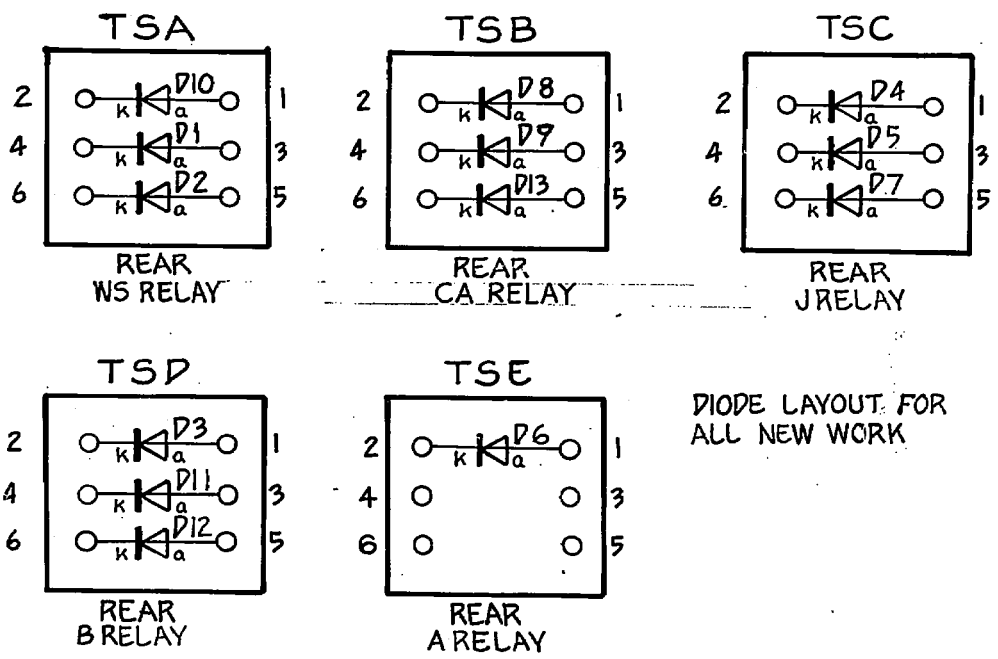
TSA

2 k D10 a 1
4 k D1 a 3
6 k D2 a 5

REAR
WS RELAY

TSB

2 k D8 a 1
4 k D9 a 3
6 k D13 a 5

REAR
CA RELAY

TSC

2 k D4 a 1
4 k D5 a 3
6 k D7 a 5

REAR
J RELAY

TSD

2 k D3 a 1
4 k D11 a 3
6 k D12 a 5

REAR
B RELAY

TSE

2 k D6 a 1
4 3
6 5

REAR
A RELAY

DIODE LAYOUT FOR
ALL NEW WORK